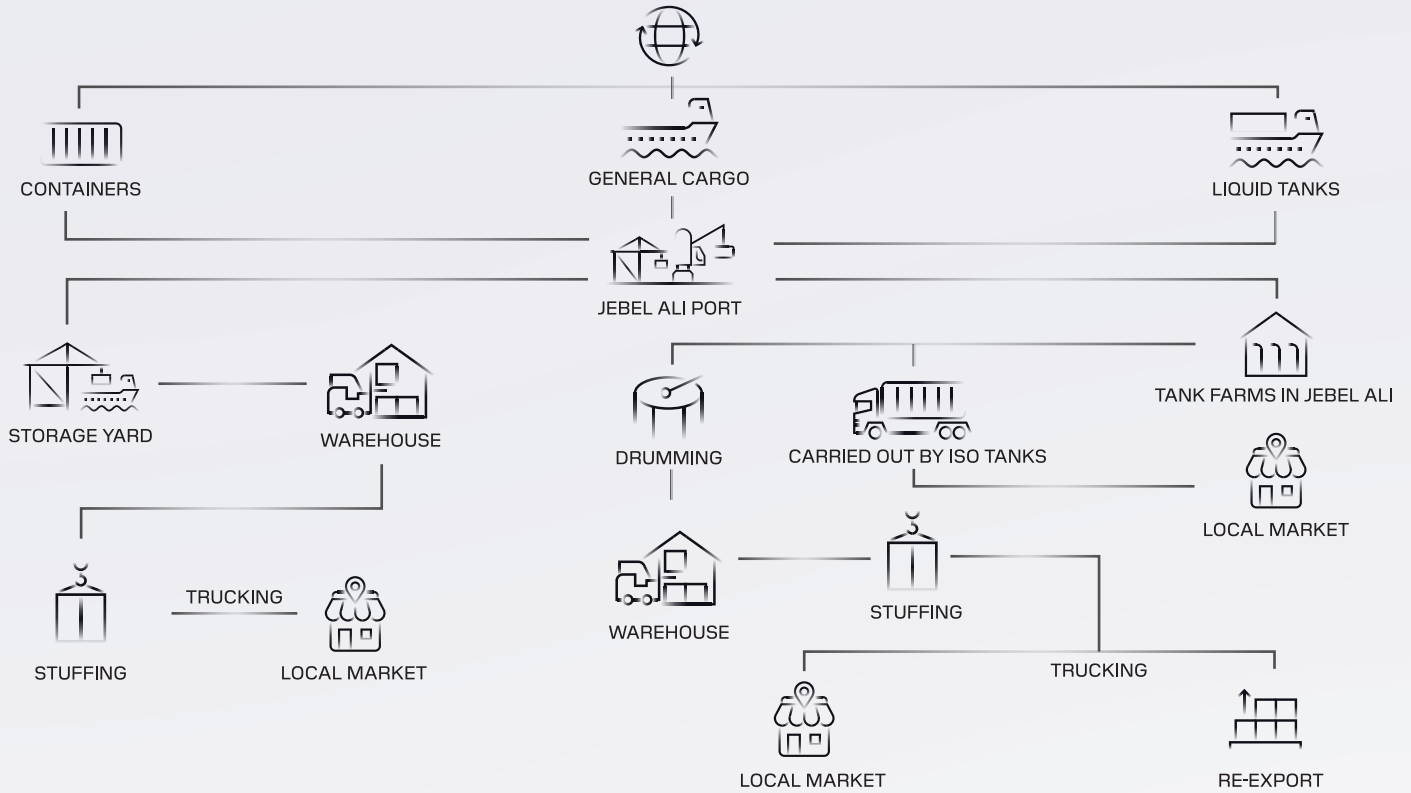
CONTAINERS

GENERAL CARGO

LIQUID TANKS

JEBEL ALI PORT

STORAGE YARD

WAREHOUSE

DRUMMING

CARRIED OUT BY ISO TANKS

TANK FARMS IN JEBEL ALI

LOCAL MARKET

STUFFING

TRUCKING

LOCAL MARKET

WAREHOUSE

STUFFING

TRUCKING

LOCAL MARKET

RE-EXPORT